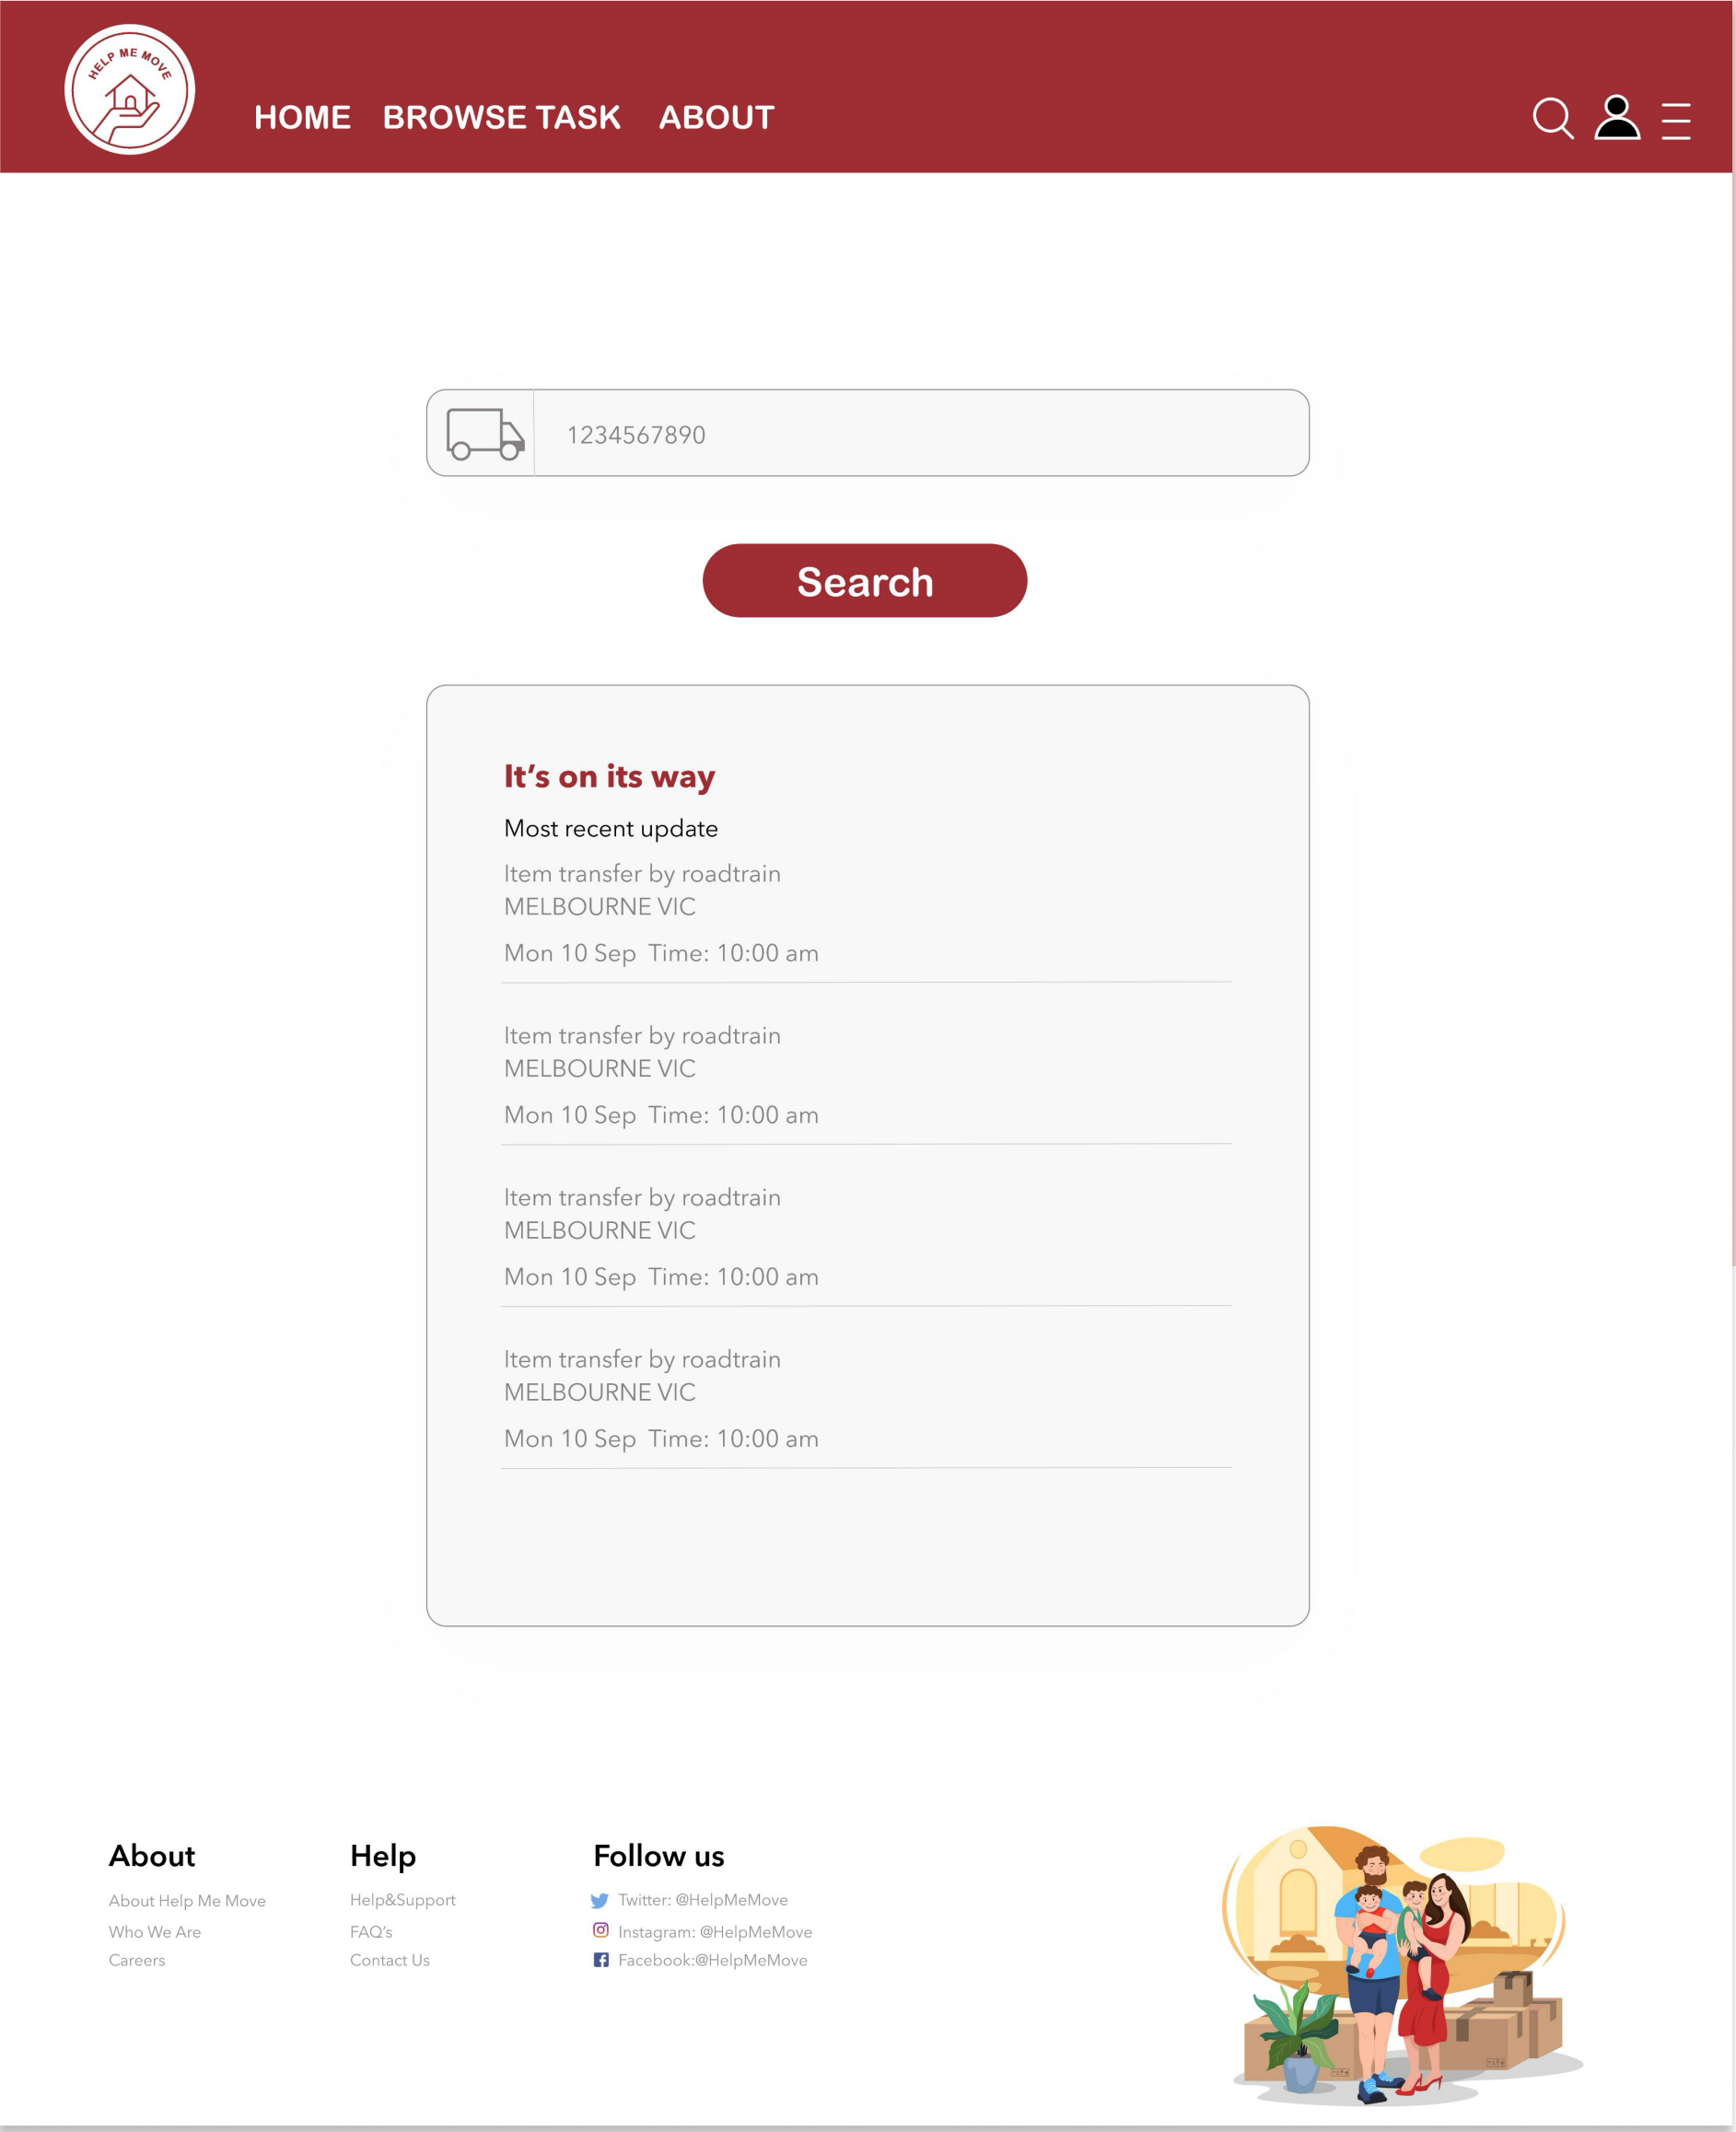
HELP ME MOVE

HOME BROWSE TASK ABOUT

1234567890

Search

It's on its way

Most recent update

Item transfer by roadtrain
MELBOURNE VIC

Mon 10 Sep Time: 10:00 am

Item transfer by roadtrain
MELBOURNE VIC

Mon 10 Sep Time: 10:00 am

Item transfer by roadtrain
MELBOURNE VIC

Mon 10 Sep Time: 10:00 am

Item transfer by roadtrain
MELBOURNE VIC

Mon 10 Sep Time: 10:00 am

About
About Help Me Move
Who We Are
Careers

Help
Help&Support
FAQ's
Contact Us

Follow us
Twitter: @HelpMeMove
Instagram: @HelpMeMove
Facebook:@HelpMeMove